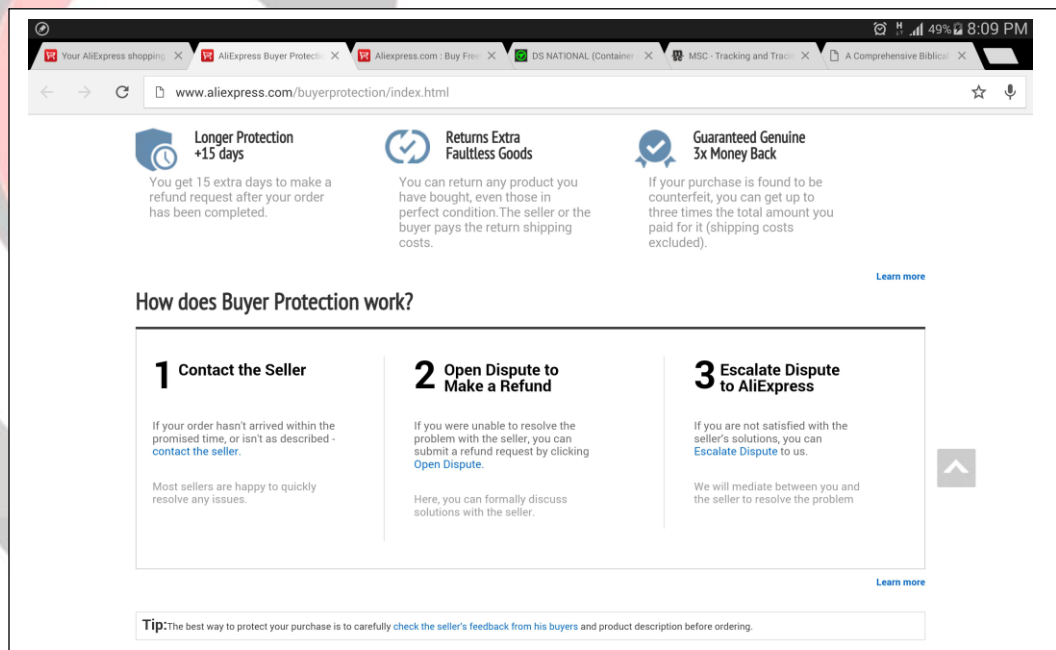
49% 8:09 PM

Your AliExpress shopping ×
AliExpress Buyer Protecti ×
Aliexpress.com : Buy Fre ×
DS NATIONAL (Container ×
MSC - Tracking and Traci ×
A Comprehensive Biblical ×

www.aliexpress.com/buyerprotection/index.html

Longer Protection +15 days

You get 15 extra days to make a refund request after your order has been completed.

Returns Extra Faultless Goods

You can return any product you have bought, even those in perfect condition.The seller or the buyer pays the return shipping costs.

Guaranteed Genuine 3x Money Back

If your purchase is found to be counterfeit, you can get up to three times the total amount you paid for it (shipping costs excluded).

Learn more

How does Buyer Protection work?

1 Contact the Seller

If your order hasn't arrived within the promised time, or isn't as described - contact the seller.

Most sellers are happy to quickly resolve any issues.

2 Open Dispute to Make a Refund

If you were unable to resolve the problem with the seller, you can submit a refund request by clicking Open Dispute.

Here, you can formally discuss solutions with the seller.

3 Escalate Dispute to AliExpress

If you are not satisfied with the seller's solutions, you can Escalate Dispute to us.

We will mediate between you and the seller to resolve the problem

Learn more

Tip:The best way to protect your purchase is to carefully check the seller's feedback from his buyers and product description before ordering.